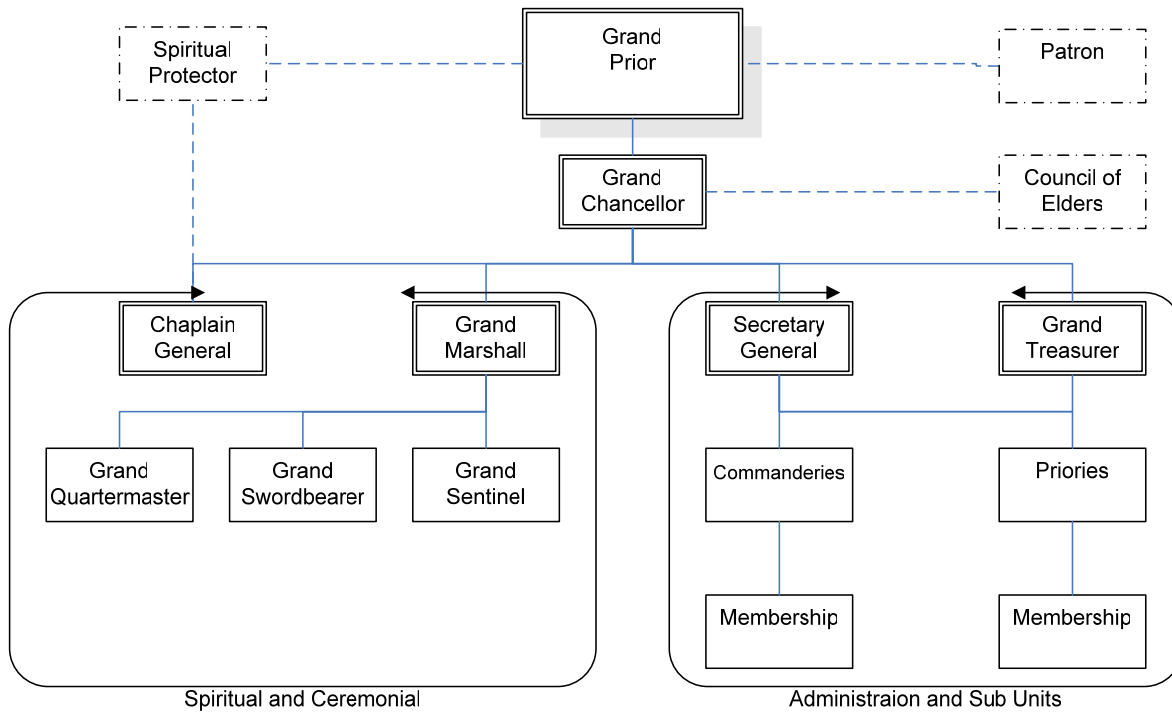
Spiritual Protector

Grand Prior

Patron

Grand Chancellor

Council of Elders

Chaplain General

Grand Marshall

Secretary General

Grand Treasurer

Grand Quartermaster

Grand Swordbearer

Grand Sentinel

Commanderies

Priories

Membership

Membership

Spiritual and Ceremonial

Administraion and Sub Units